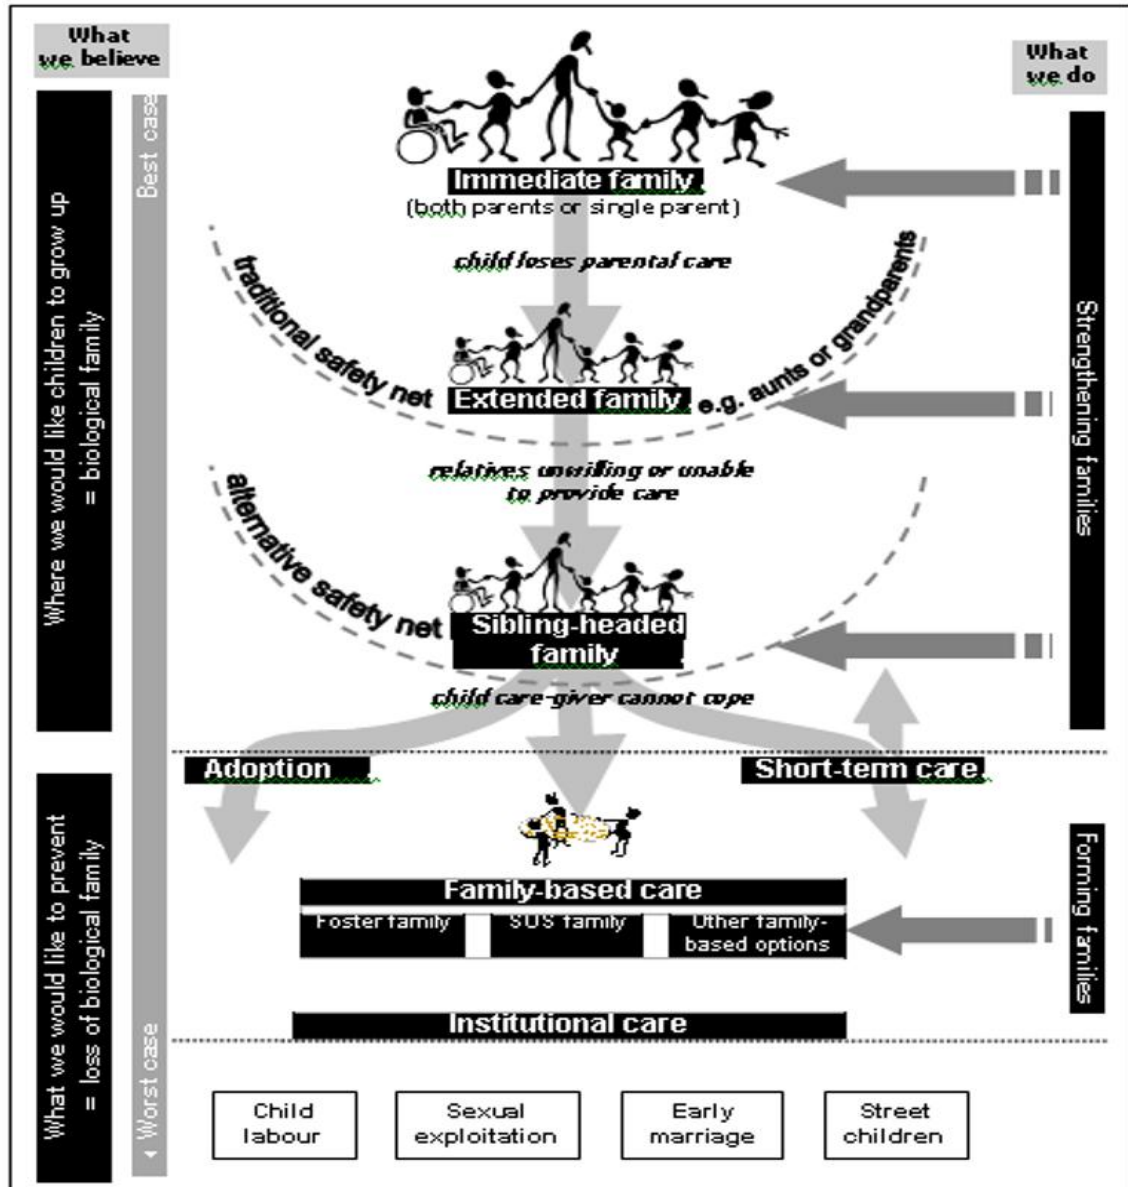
What we believe

What we do

Where we would like children to grow up = biological family

Best case

Immediate family
(both parents or single parent)

child loses parental care

traditional safety net

Extended family

e.g. aunts or grandparents

relatives unwilling or unable to provide care

alternative safety net

Sibling-headed family

child care-giver cannot cope

Strengthening families

Adoption

Short-term care

What we would like to prevent = loss of biological family

Worst case

Family-based care

Foster family

SOS family

Other family-based options

Forming families

Institutional care

Child labour

Sexual exploitation

Early marriage

Street children